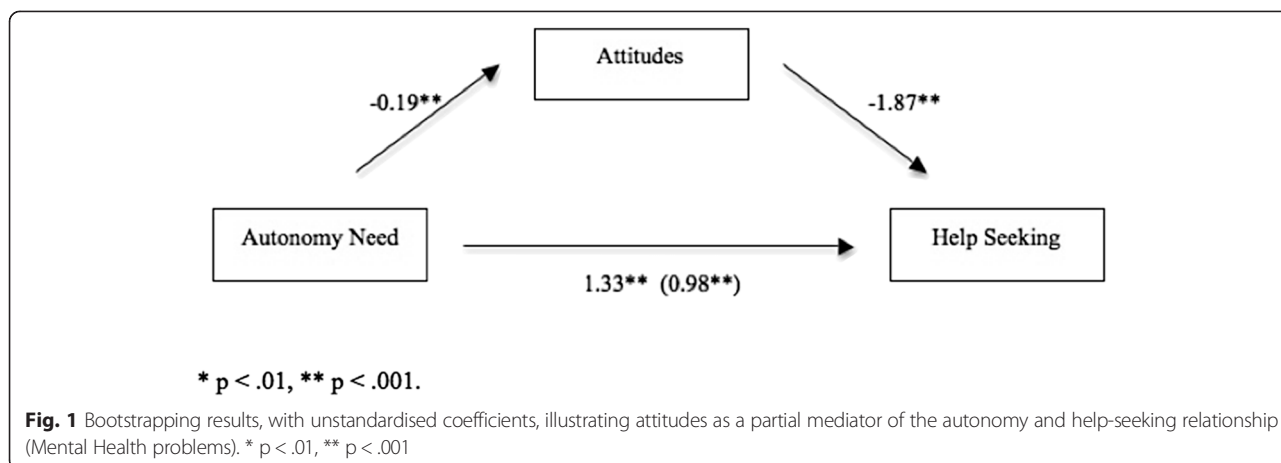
Attitudes

-0.19**

-1.87**

Autonomy Need

Help Seeking

1.33** (0.98**)

* p < .01, ** p < .001.

**Fig. 1** Bootstrapping results, with unstandardised coefficients, illustrating attitudes as a partial mediator of the autonomy and help-seeking relationship (Mental Health problems). * p < .01, ** p < .001